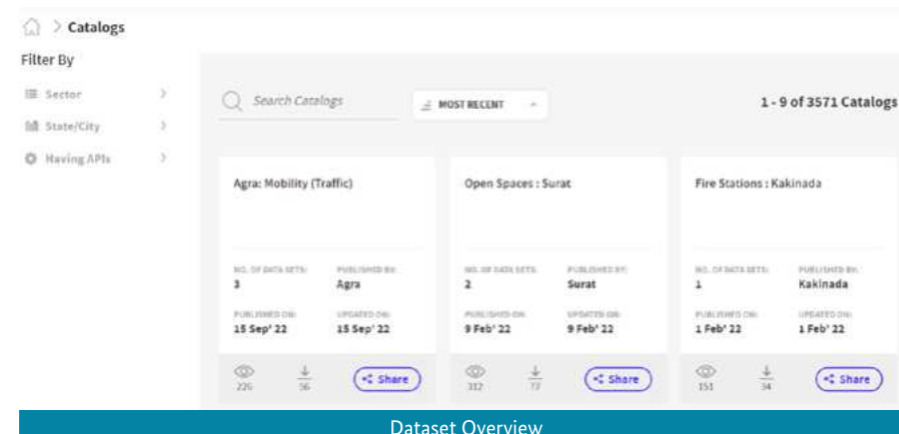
> Catalogs

Filter By

Sector

State/City

Having APIs

Search Catalogs

MOST RECENT

1 - 9 of 3571 Catalogs

Agra: Mobility (Traffic)

NO. OF DATA SETS: 3

PUBLISHED BY: Agra

PUBLISHED ON: 15 Sep' 22

UPDATED ON: 15 Sep' 22

225 56 Share

Open Spaces : Surat

NO. OF DATA SETS: 2

PUBLISHED BY: Surat

PUBLISHED ON: 9 Feb' 22

UPDATED ON: 9 Feb' 22

312 77 Share

Fire Stations : Kakinada

NO. OF DATA SETS: 1

PUBLISHED BY: Kakinada

PUBLISHED ON: 1 Feb' 22

UPDATED ON: 1 Feb' 22

151 34 Share

Dataset Overview